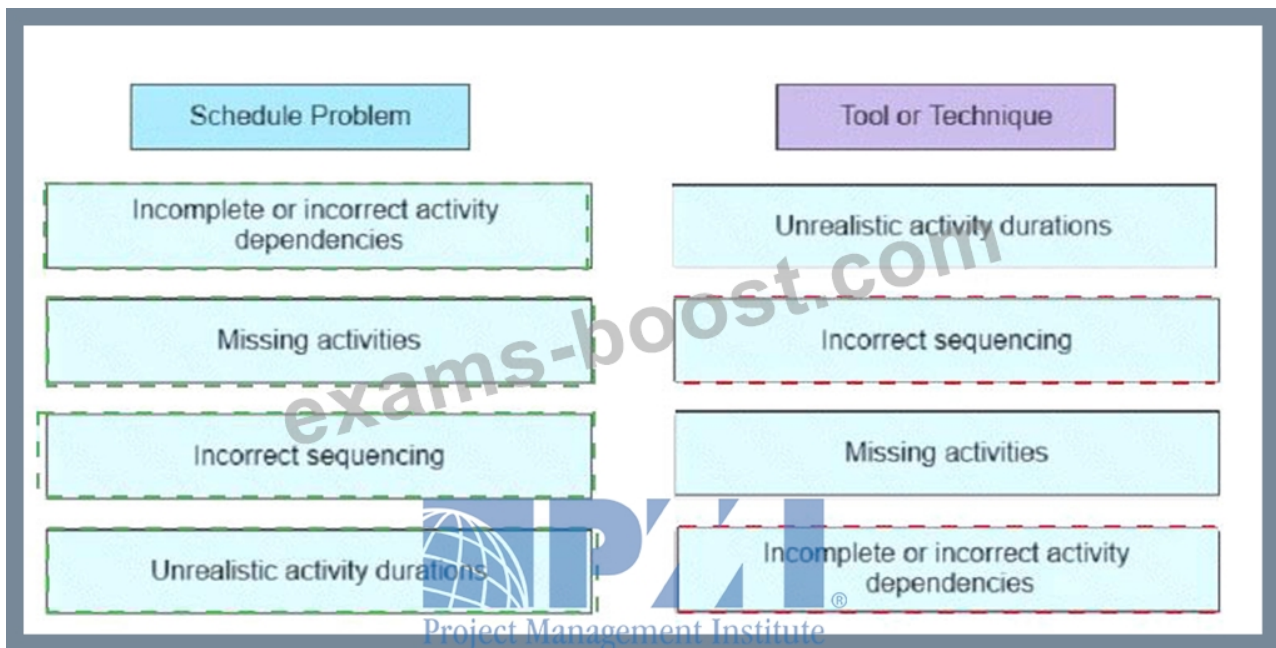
Schedule Problem

Incomplete or incorrect activity dependencies

Missing activities

Incorrect sequencing

Unrealistic activity durations

Tool or Technique

Unrealistic activity durations

Incorrect sequencing

Missing activities

Incomplete or incorrect activity dependencies

exams-boost.com

PMI®
Project Management Institute